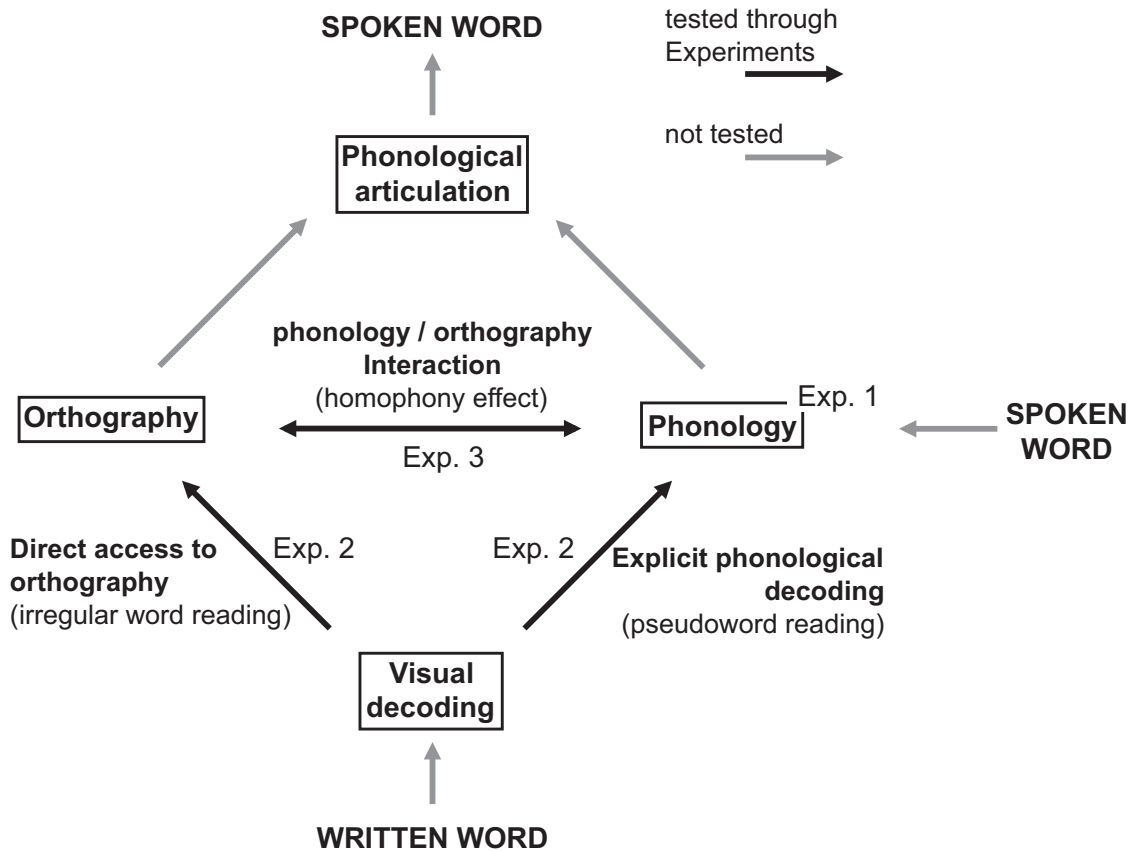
SPOKEN WORD

tested through Experiments

not tested

Phonological articulation

phonology / orthography Interaction (homophony effect)

Orthography

Exp. 3

Exp. 1

Phonology

SPOKEN WORD

Direct access to orthography (irregular word reading)

Exp. 2

Exp. 2

Explicit phonological decoding (pseudoword reading)

Visual decoding

WRITTEN WORD